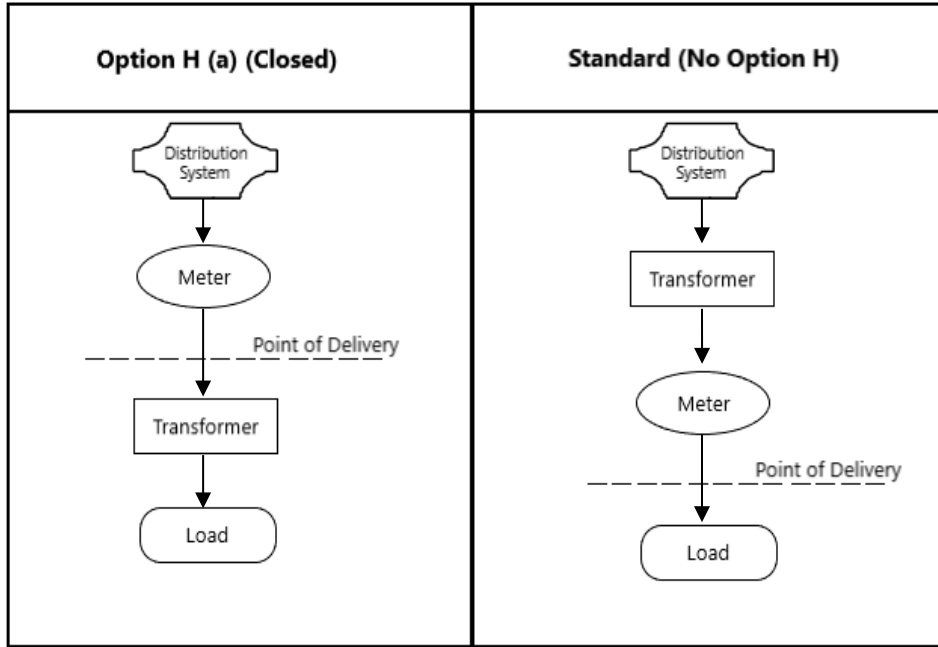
| Option H (a) (Closed) | Standard (No Option H) |
|---|---|
| Distribution System<br>Meter<br>Point of Delivery<br>Transformer<br>Load | Distribution System<br>Transformer<br>Meter<br>Point of Delivery<br>Load |